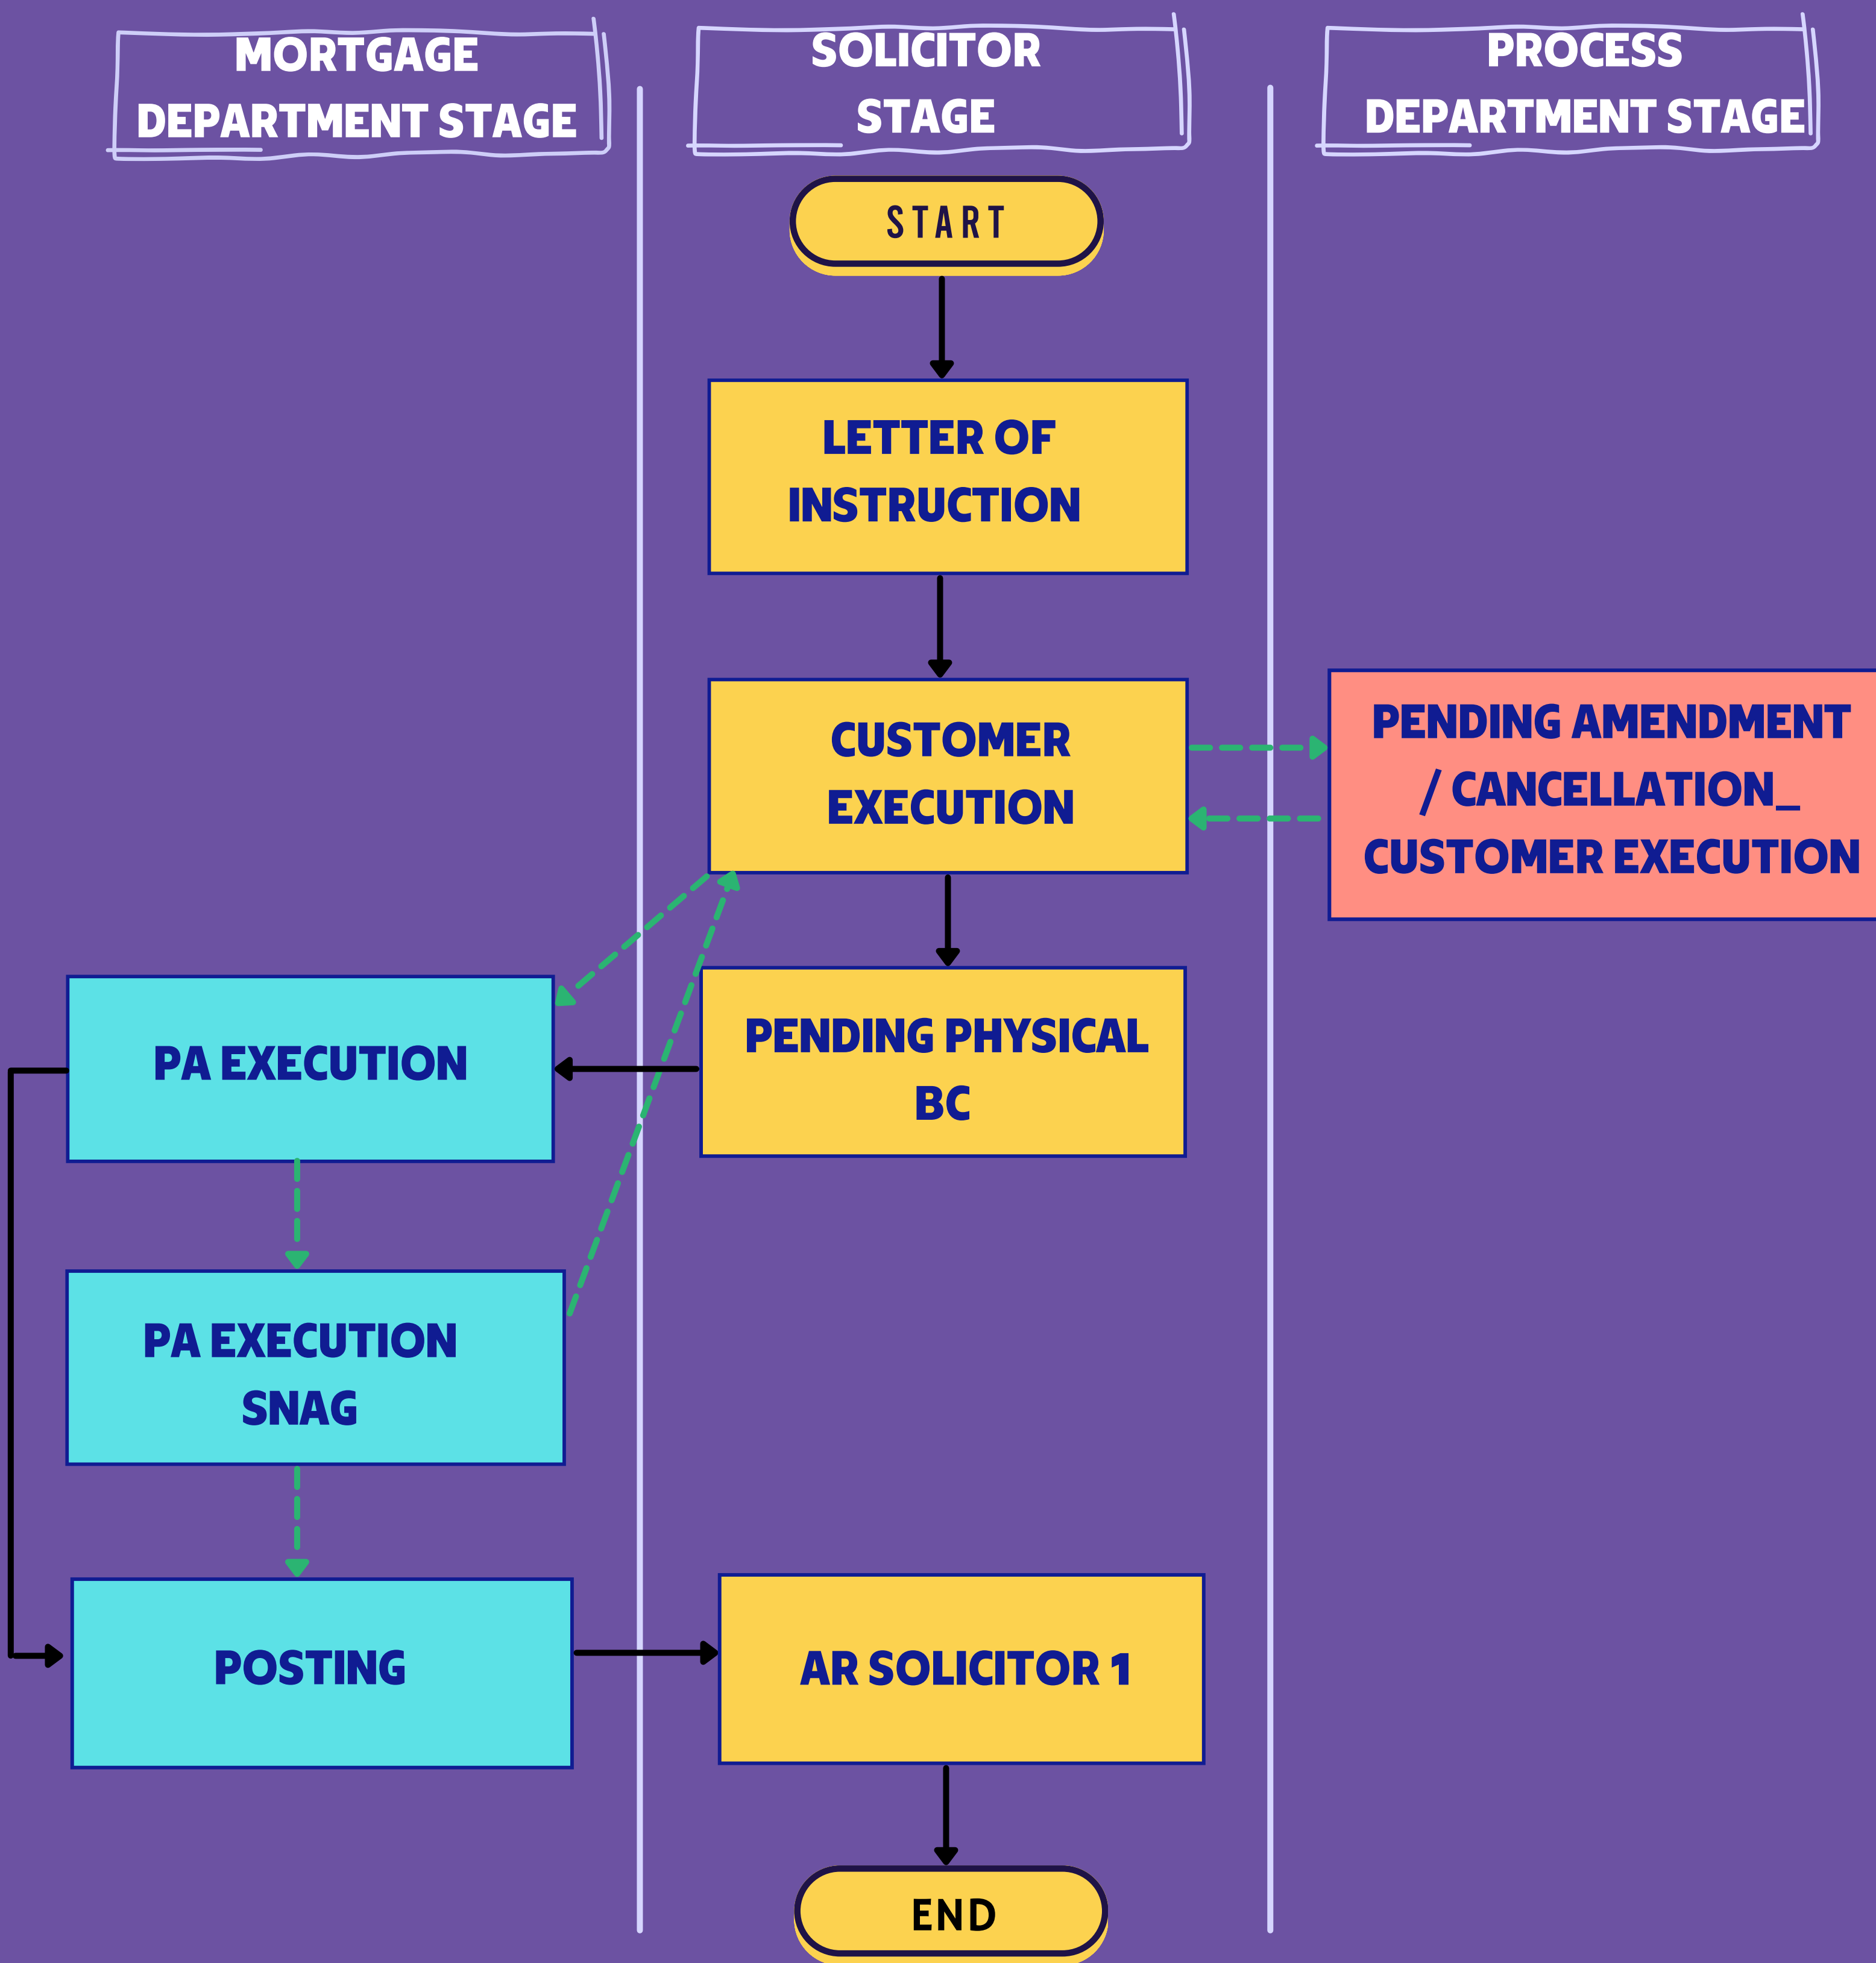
MORTGAGE DEPARTMENT STAGE

SOLICITOR STAGE

PROCESS DEPARTMENT STAGE

START

LETTER OF INSTRUCTION

CUSTOMER EXECUTION

PENDING AMENDMENT / CANCELLATION_ CUSTOMER EXECUTION

PA EXECUTION

PENDING PHYSICAL BC

PA EXECUTION SNAG

POSTING

AR SOLICITOR 1

END